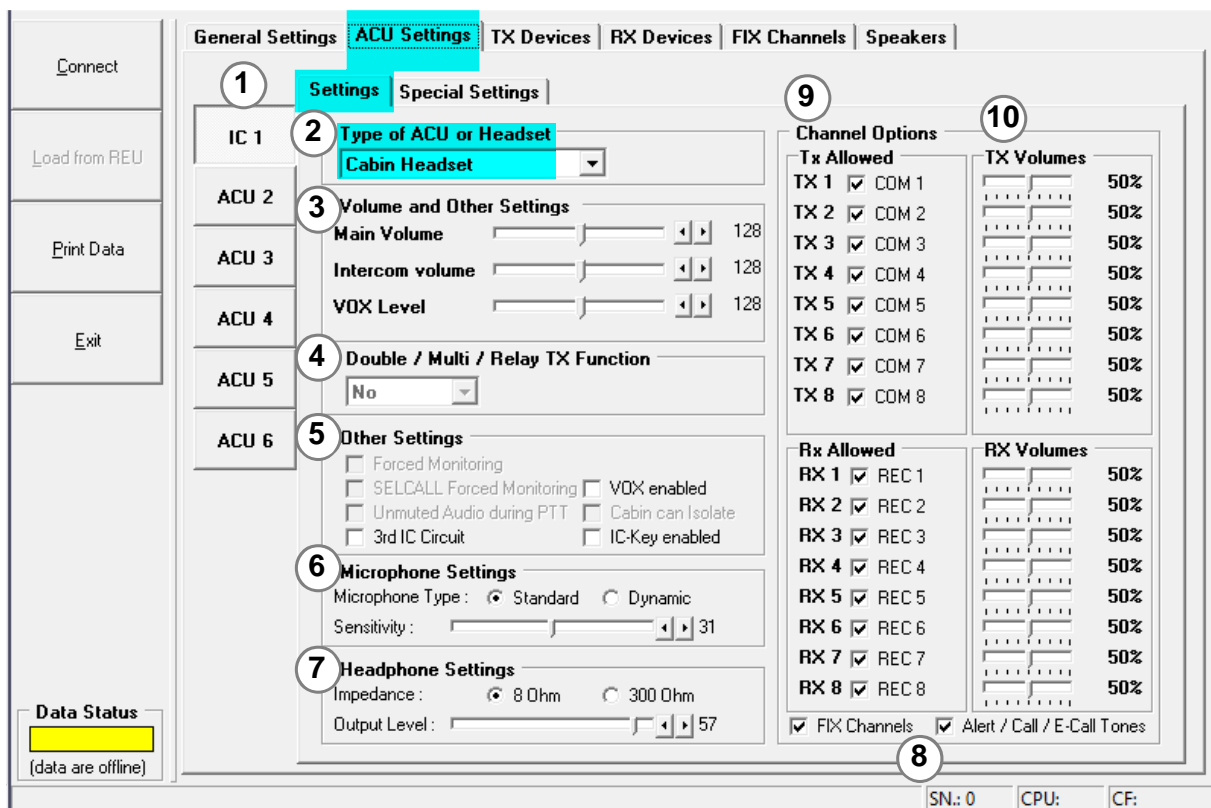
Connect

Load from REU

Print Data

Exit

Data Status

(data are offline)

General Settings | ACU Settings | TX Devices | RX Devices | FIX Channels | Speakers

1

Settings | Special Settings

IC 1

ACU 2

ACU 3

ACU 4

ACU 5

ACU 6

2 Type of ACU or Headset

Cabin Headset

3 Volume and Other Settings

Main Volume 128

Intercom volume 128

VOX Level 128

4 Double / Multi / Relay TX Function

No

5 Other Settings

Forced Monitoring

SELCALL Forced Monitoring

VOX enabled

Unmuted Audio during PTT

Cabin can Isolate

3rd IC Circuit

IC-Key enabled

6 Microphone Settings

Microphone Type : Standard Dynamic

Sensitivity : 31

7 Headphone Settings

Impedance : 8 Ohm 300 Ohm

Output Level : 57

9

10

Channel Options

Tx Allowed

TX 1 COM 1

TX 2 COM 2

TX 3 COM 3

TX 4 COM 4

TX 5 COM 5

TX 6 COM 6

TX 7 COM 7

TX 8 COM 8

TX Volumes

50%

50%

50%

50%

50%

50%

50%

50%

Rx Allowed

RX 1 REC 1

RX 2 REC 2

RX 3 REC 3

RX 4 REC 4

RX 5 REC 5

RX 6 REC 6

RX 7 REC 7

RX 8 REC 8

RX Volumes

50%

50%

50%

50%

50%

50%

50%

50%

FIX Channels

Alert / Call / E-Call Tones

8

SN.: 0 CPU: CF: